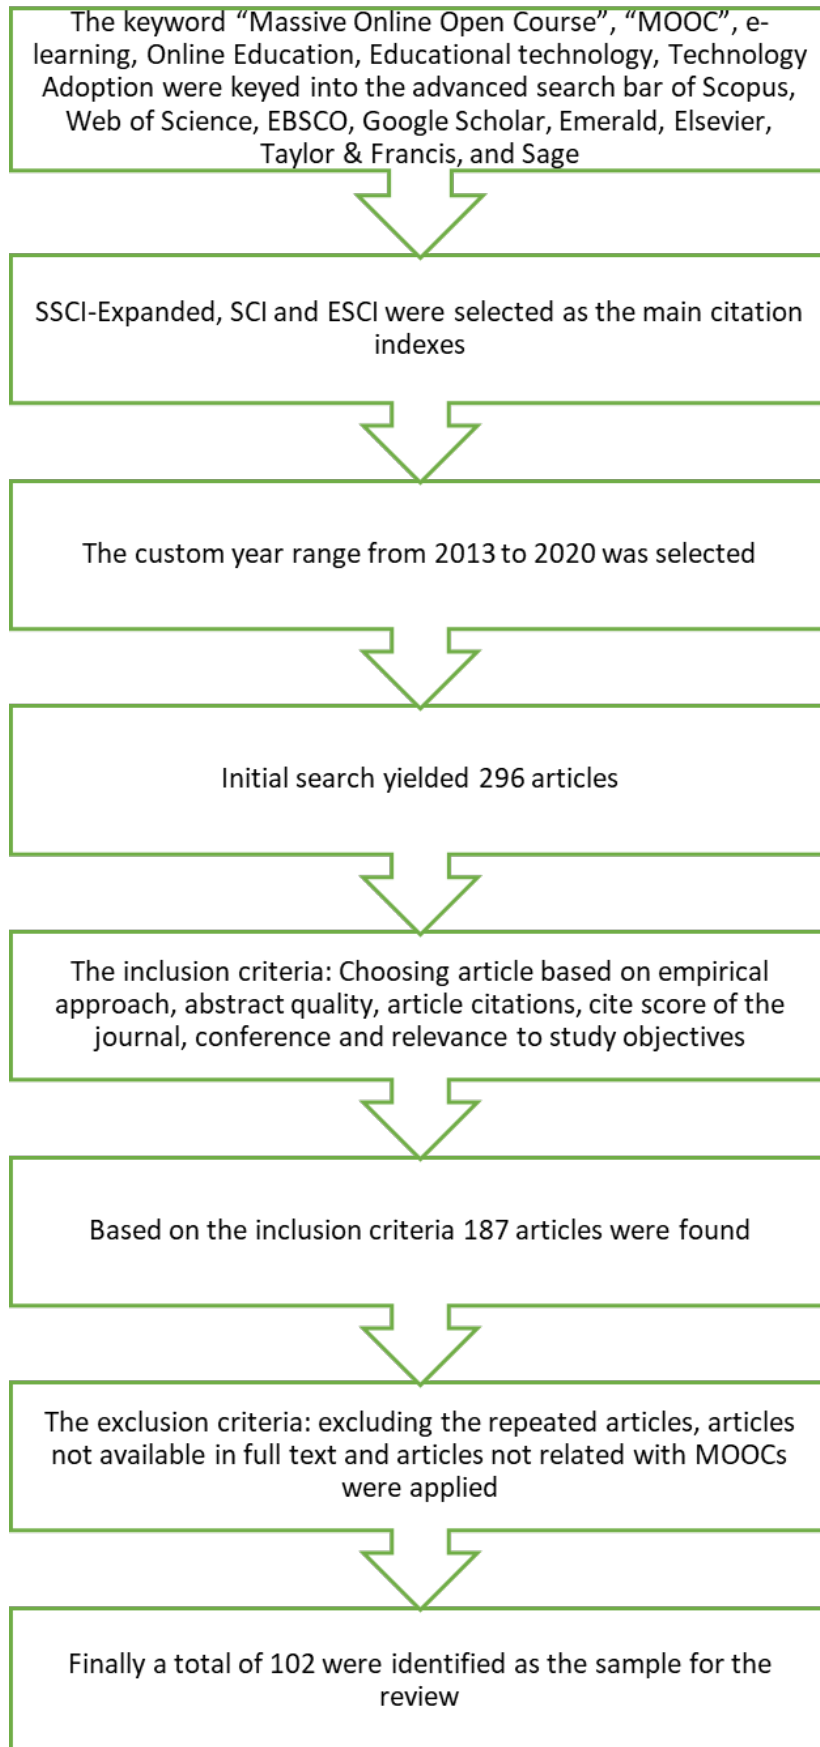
The keyword “Massive Online Open Course”, “MOOC”, e-learning, Online Education, Educational technology, Technology Adoption were keyed into the advanced search bar of Scopus, Web of Science, EBSCO, Google Scholar, Emerald, Elsevier, Taylor & Francis, and Sage

SSCI-Expanded, SCI and ESCI were selected as the main citation indexes

The custom year range from 2013 to 2020 was selected

Initial search yielded 296 articles

The inclusion criteria: Choosing article based on empirical approach, abstract quality, article citations, cite score of the journal, conference and relevance to study objectives

Based on the inclusion criteria 187 articles were found

The exclusion criteria: excluding the repeated articles, articles not available in full text and articles not related with MOOCs were applied

Finally a total of 102 were identified as the sample for the review